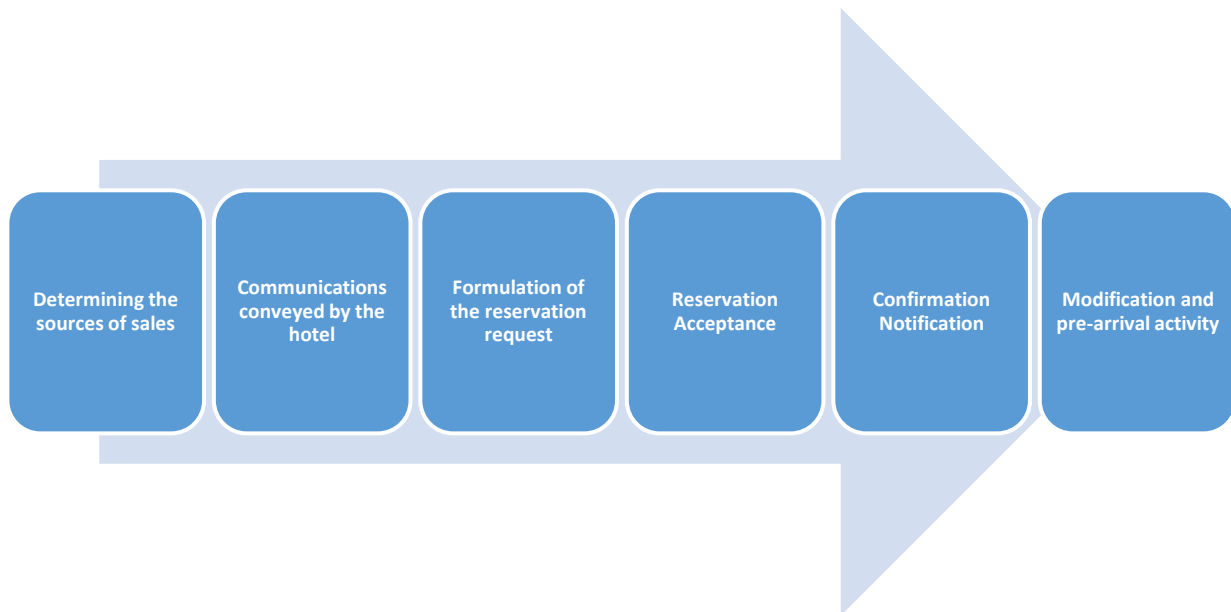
Determining the sources of sales

Communications conveyed by the hotel

Formulation of the reservation request

Reservation Acceptance

Confirmation Notification

Modification and pre-arrival activity